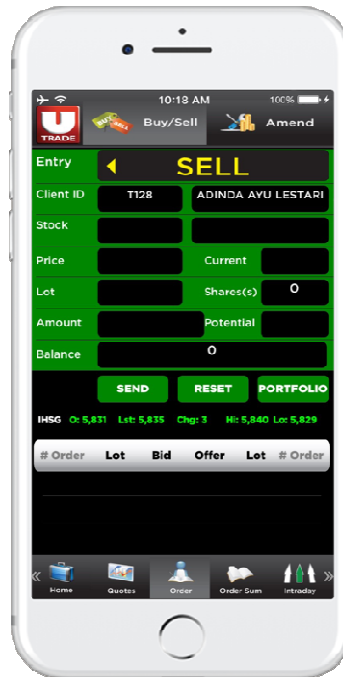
10:18 AM
100%

TRADE

Buy/Sell

Amend

Entry

SELL

Client ID

T128

ADINDA AYU LESTARI

Stock

Price

Current

Lot

Shares(s)

0

Amount

Potential

Balance

0

SEND

RESET

PORTFOLIO

IHSG O: 5,831 Lst: 5,835 Chg: 3 Hi: 5,840 Lo: 5,829

| # Order | Lot | Bid | Offer | Lot | # Order |
|---|---|---|---|---|---|

Home

Quotes

Order

Order Sum

Intraday